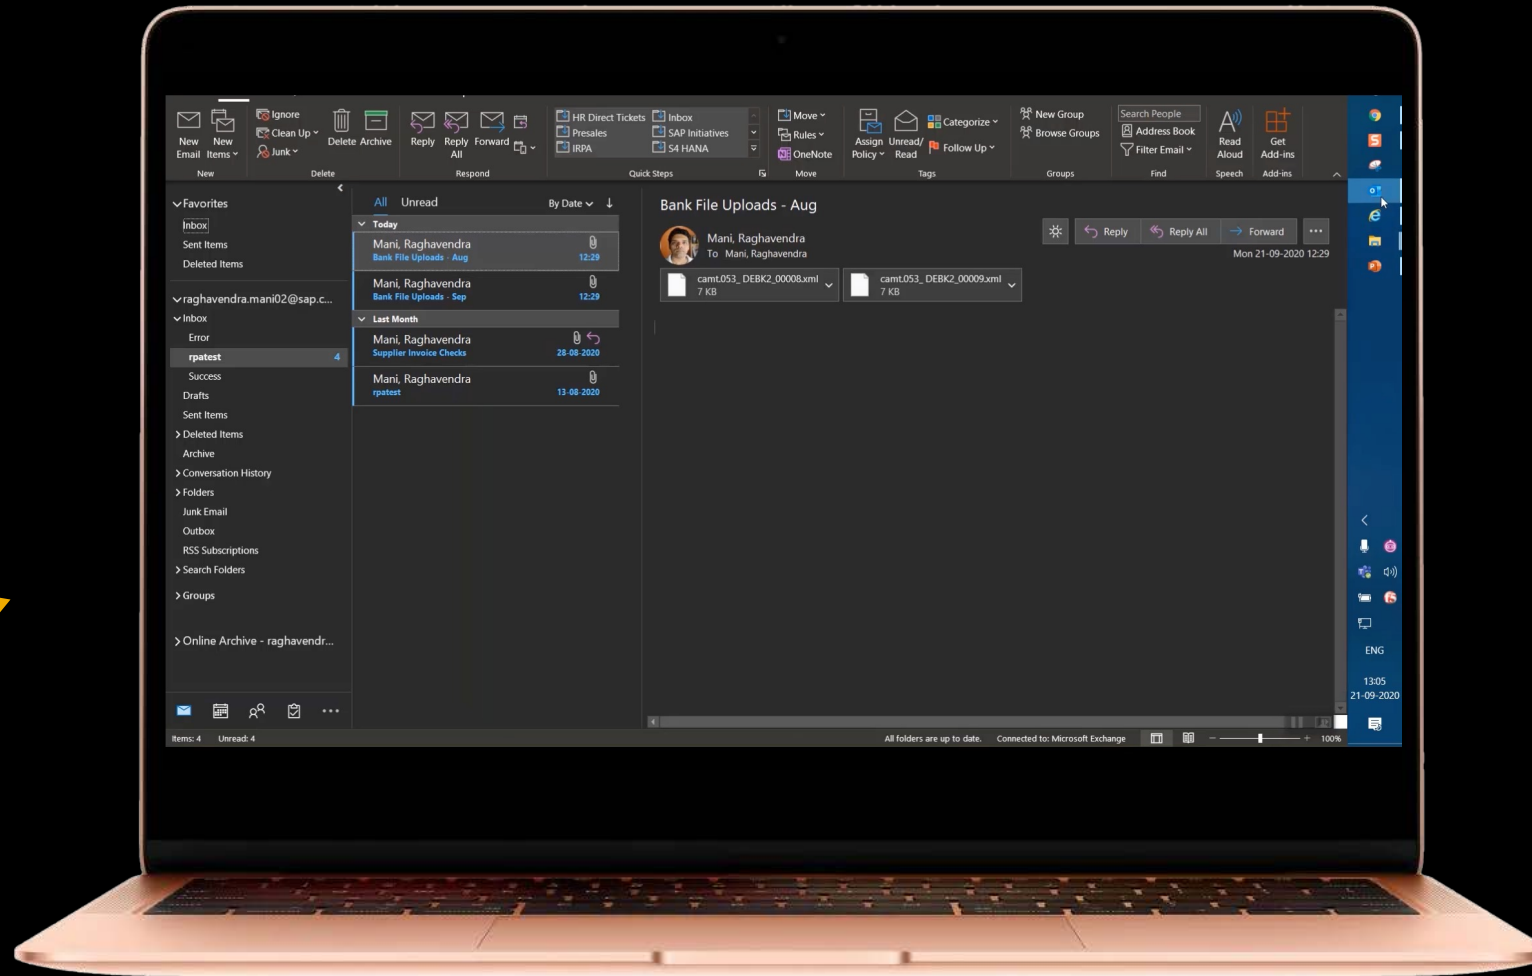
New Email New Items New
Ignore Clean Up Junk Delete Archive Delete
Reply Reply All Forward Respond
HR Direct Tickets Presales IRPA Inbox SAP Initiatives S4 HANA Quick Steps
Move Rules OneNote Move
Assign Policy Unread/ Read Categorize Follow Up Tags
New Group Browse Groups Groups
Search People Address Book Filter Email Find
Read Aloud Speech
Get Add-ins Add-ins

Favorites
Inbox
Sent Items
Deleted Items

raghavendra.mani02@sap.c...
Inbox
Error
rpatest 4
Success
Drafts
Sent Items
Deleted Items
Archive
Conversation History
Folders
Junk Email
Outbox
RSS Subscriptions
Search Folders
Groups
Online Archive - raghavendr...

All Unread By Date
Today
Mani, Raghavendra
Bank File Uploads - Aug 12:29
Mani, Raghavendra
Bank File Uploads - Sep 12:29
Last Month
Mani, Raghavendra
Supplier Invoice Checks 28-08-2020
Mani, Raghavendra
rpatest 13-08-2020

Bank File Uploads - Aug
Mani, Raghavendra
To Mani, Raghavendra
Reply Reply All Forward
Mon 21-09-2020 12:29
camt.053_DEBK2_00008.xml 7 KB
camt.053_DEBK2_00009.xml 7 KB

Items: 4 Unread: 4
All folders are up to date. Connected to: Microsoft Exchange 100%

ENG
13:05
21-09-2020